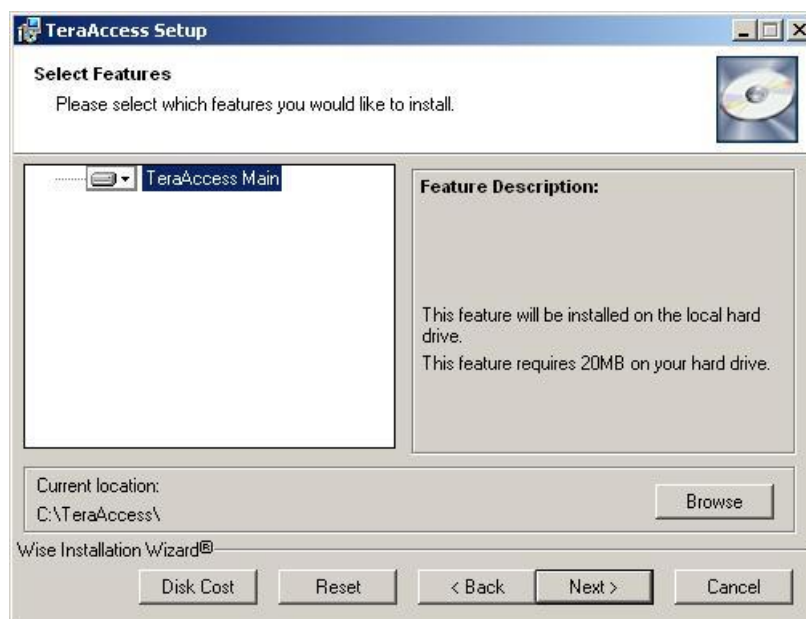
TeraAccess Setup

Select Features

Please select which features you would like to install.

TeraAccess Main

Feature Description:

This feature will be installed on the local hard drive.

This feature requires 20MB on your hard drive.

Current location:

C:\TeraAccess\

Browse

Wise Installation Wizard®

Disk Cost

Reset

< Back

Next >

Cancel